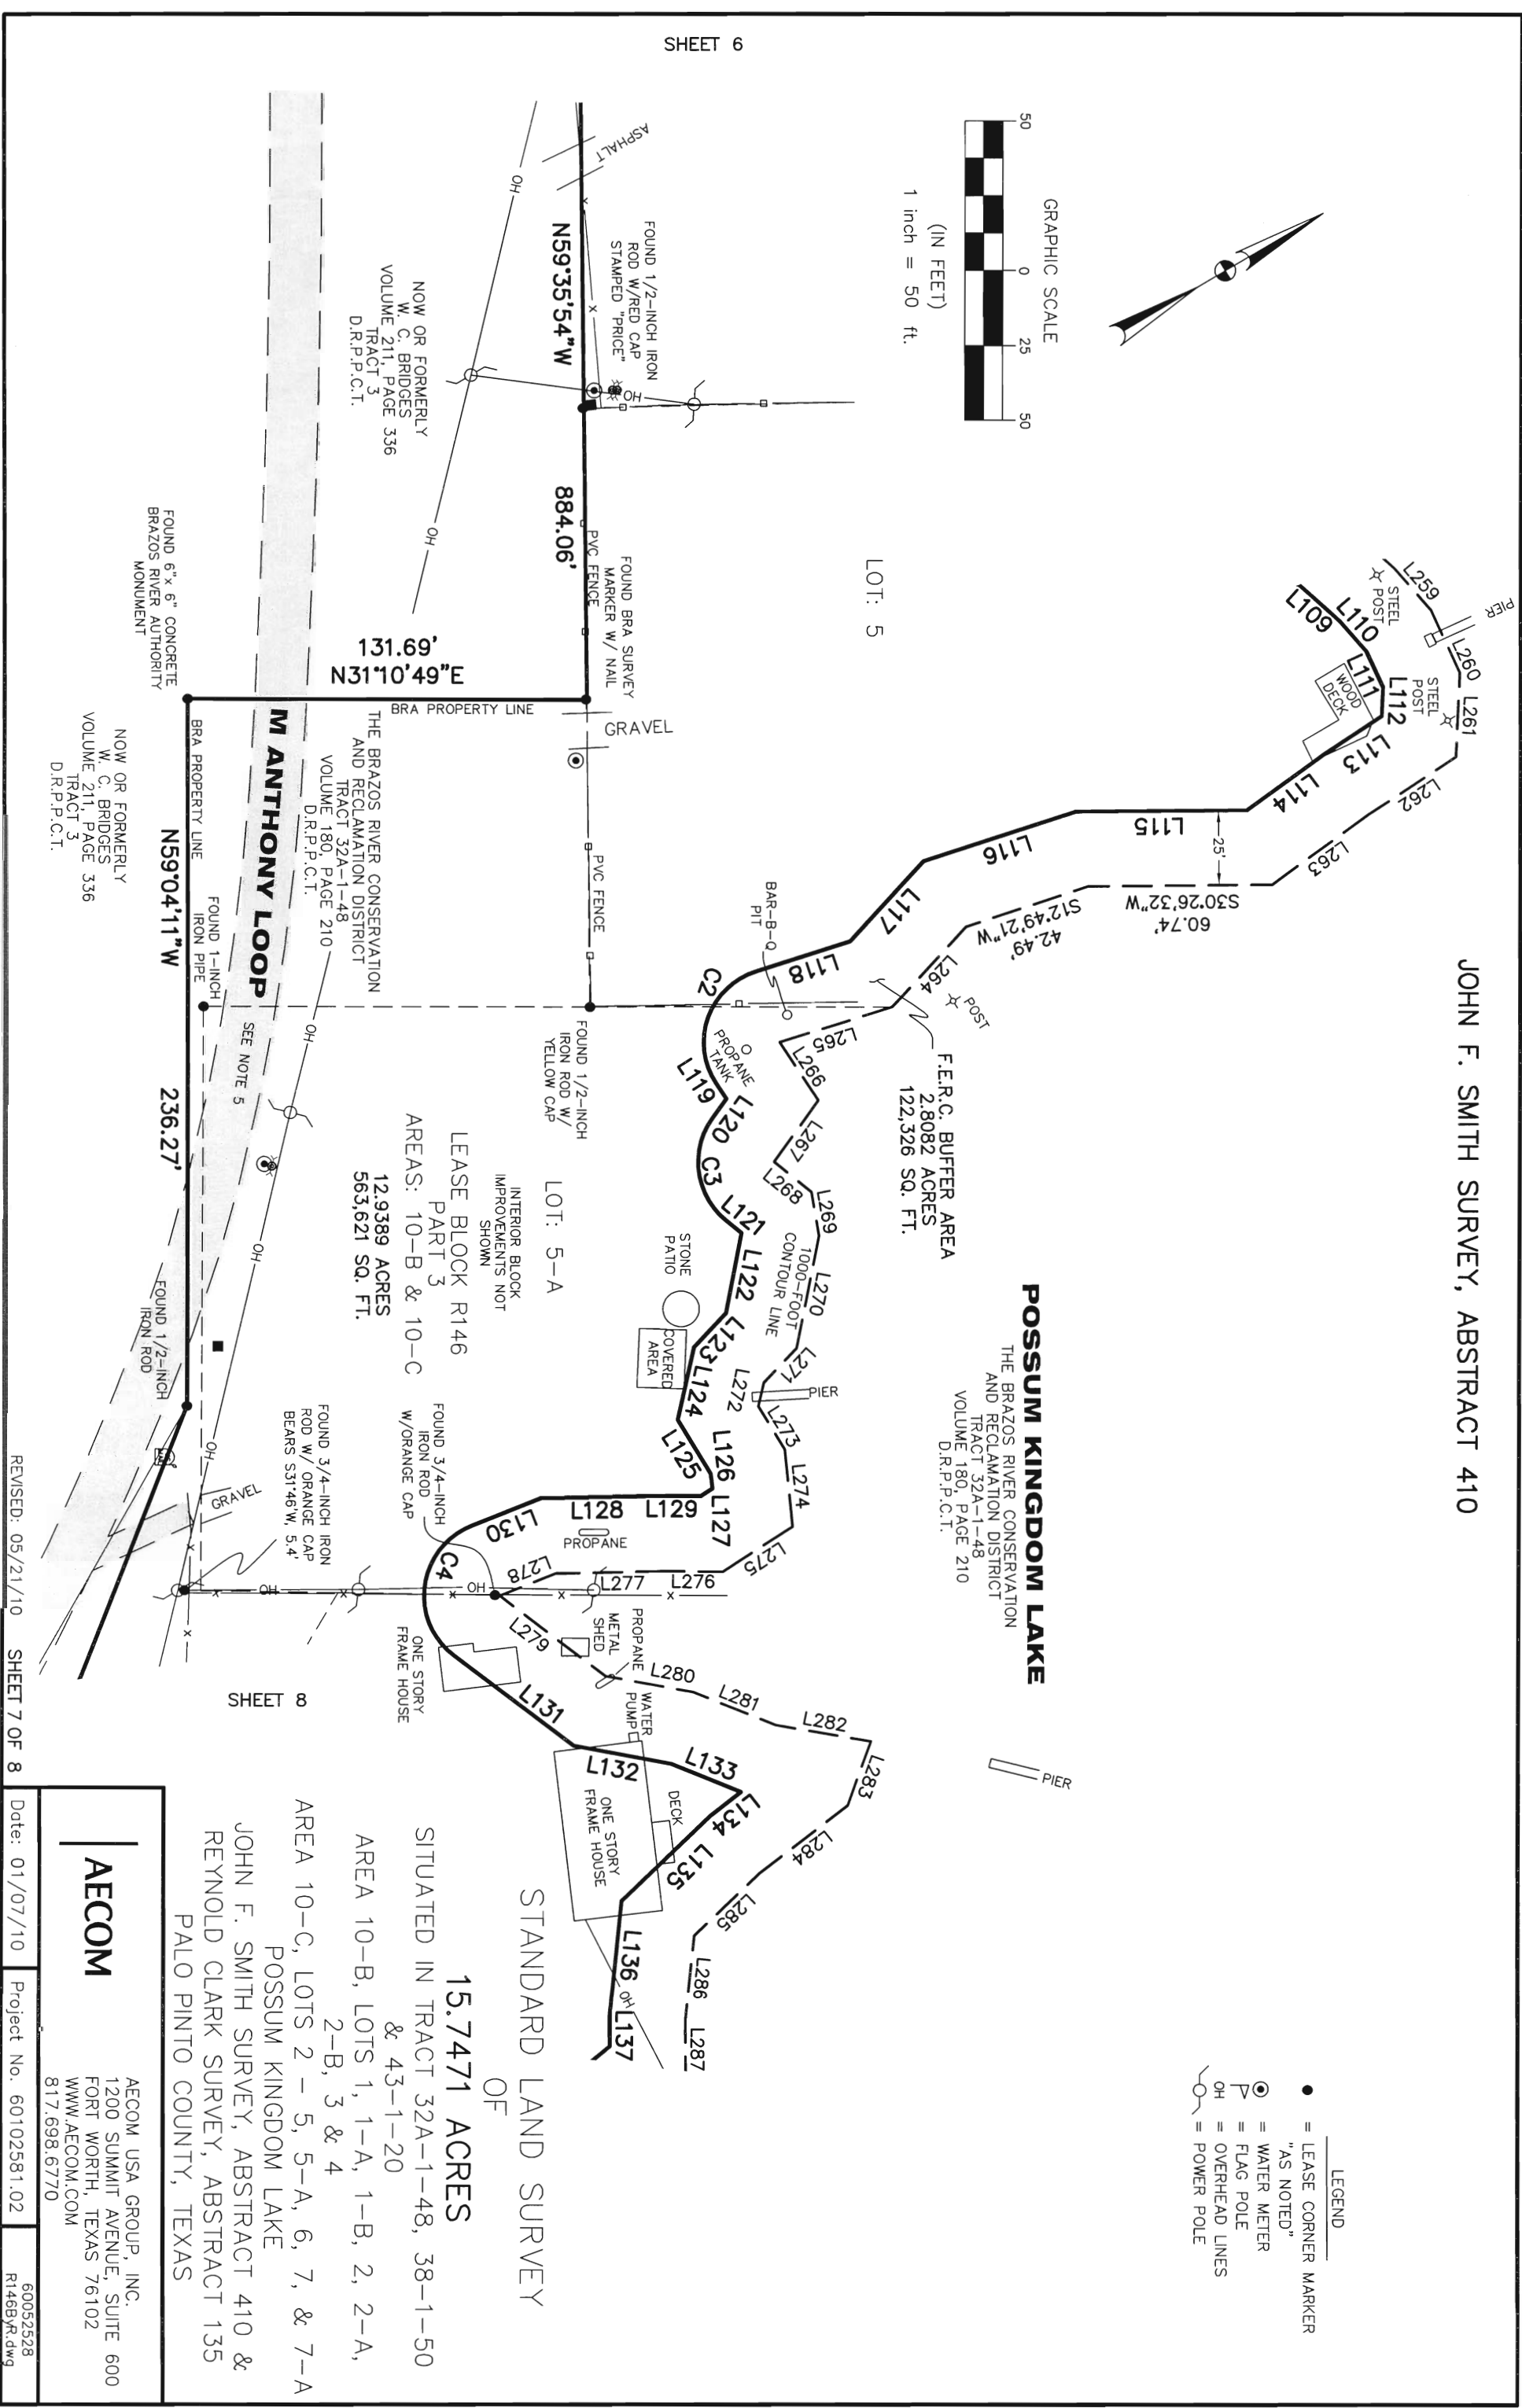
SHEET 6

GRAPHIC SCALE
50 0 25 50
(IN FEET)
1 inch = 50 ft.

JOHN F. SMITH SURVEY, ABSTRACT 410

POSSUM KINGDOM LAKE
THE BRAZOS RIVER CONSERVATION AND RECLAMATION DISTRICT
TRACT 32A-1-48
VOLUME 180, PAGE 210
D.R.P.C.T.

F.E.R.C. BUFFER AREA
2.8082 ACRES
122,326 SQ. FT.

LOT: 5

LOT: 5-A
INTERIOR BLOCK IMPROVEMENTS NOT SHOWN

LEASE BLOCK R146
PART 3
AREAS: 10-B & 10-C
12.9389 ACRES
563,621 SQ. FT.

N59°35'54"W
884.06'
131.69'
N31°10'49"E
N59°04'11"W
236.27'
S30°26'32"W
60.74'
S12°49'21"W
42.49'
25'

FOUND 1/2-INCH IRON ROD W/RED CAP STAMPED "PRICE"
FOUND BRA SURVEY MARKER W/ NAIL
FOUND 1/2-INCH IRON ROD W/ YELLOW CAP
FOUND 6"x 6" CONCRETE BRAZOS RIVER AUTHORITY MONUMENT
FOUND 1-INCH IRON PIPE
FOUND 1/2-INCH IRON ROD
FOUND 3/4-INCH IRON ROD W/ORANGE CAP
FOUND 3/4-INCH IRON ROD W/ ORANGE CAP BEARS S31°46'W, 5.4'

NOW OR FORMERLY
W. C. BRIDGES
VOLUME 211, PAGE 336
TRACT 3
D.R.P.C.T.

NOW OR FORMERLY
W. C. BRIDGES
VOLUME 211, PAGE 336
TRACT 3
D.R.P.C.T.

THE BRAZOS RIVER CONSERVATION AND RECLAMATION DISTRICT
TRACT 32A-1-48
VOLUME 180, PAGE 210
D.R.P.C.T.

M ANTHONY LOOP
SEE NOTE 5
BRA PROPERTY LINE
BRA PROPERTY LINE
ASPHALT
GRAVEL
GRAVEL
PVC FENCE
PVC FENCE
BAR-B-Q PIT
PROPANE TANK
PROPANE
PROPANE
STONE PATIO
COVERED AREA
1000-FOOT CONTOUR LINE
PIER
PIER
PIER
POST
STEEL POST
STEEL POST
WOOD DECK
METAL SHED
WATER PUMP
ONE STORY FRAME HOUSE
ONE STORY FRAME HOUSE
DECK
OH

L109 L110 L111 L112 L113 L114 L115 L116 L117 L118 C2 L119 L120 C3 L121 L122 L123 L124 L125 L126 L127 L128 L129 L130 C4 L131 L132 L133 L134 L135 L136 L137
L259 L260 L261 L262 L263 L264 L265 L266 L267 L268 L269 L270 L271 L272 L273 L274 L275 L276 L277 L278 L279 L280 L281 L282 L283 L284 L285 L286 L287

LEGEND
● = LEASE CORNER MARKER "AS NOTED"
= WATER METER
= FLAG POLE
OH = OVERHEAD LINES
= POWER POLE

SHEET 8

REVISED: 05/21/10
SHEET 7 OF 8

STANDARD LAND SURVEY
OF
15.7471 ACRES
SITUATED IN TRACT 32A-1-48, 38-1-50 & 43-1-20
AREA 10-B, LOTS 1, 1-A, 1-B, 2, 2-A, 2-B, 3 & 4
AREA 10-C, LOTS 2 - 5, 5-A, 6, 7, & 7-A
POSSUM KINGDOM LAKE
JOHN F. SMITH SURVEY, ABSTRACT 410 &
REYNOLD CLARK SURVEY, ABSTRACT 135
PALO PINTO COUNTY, TEXAS

AECOM
AECOM USA GROUP, INC.
1200 SUMMIT AVENUE, SUITE 600
FORT WORTH, TEXAS 76102
WWW.AECOM.COM
817.698.6770

Date: 01/07/10
Project No. 60102581.02
60052528
R146BYR.dwg